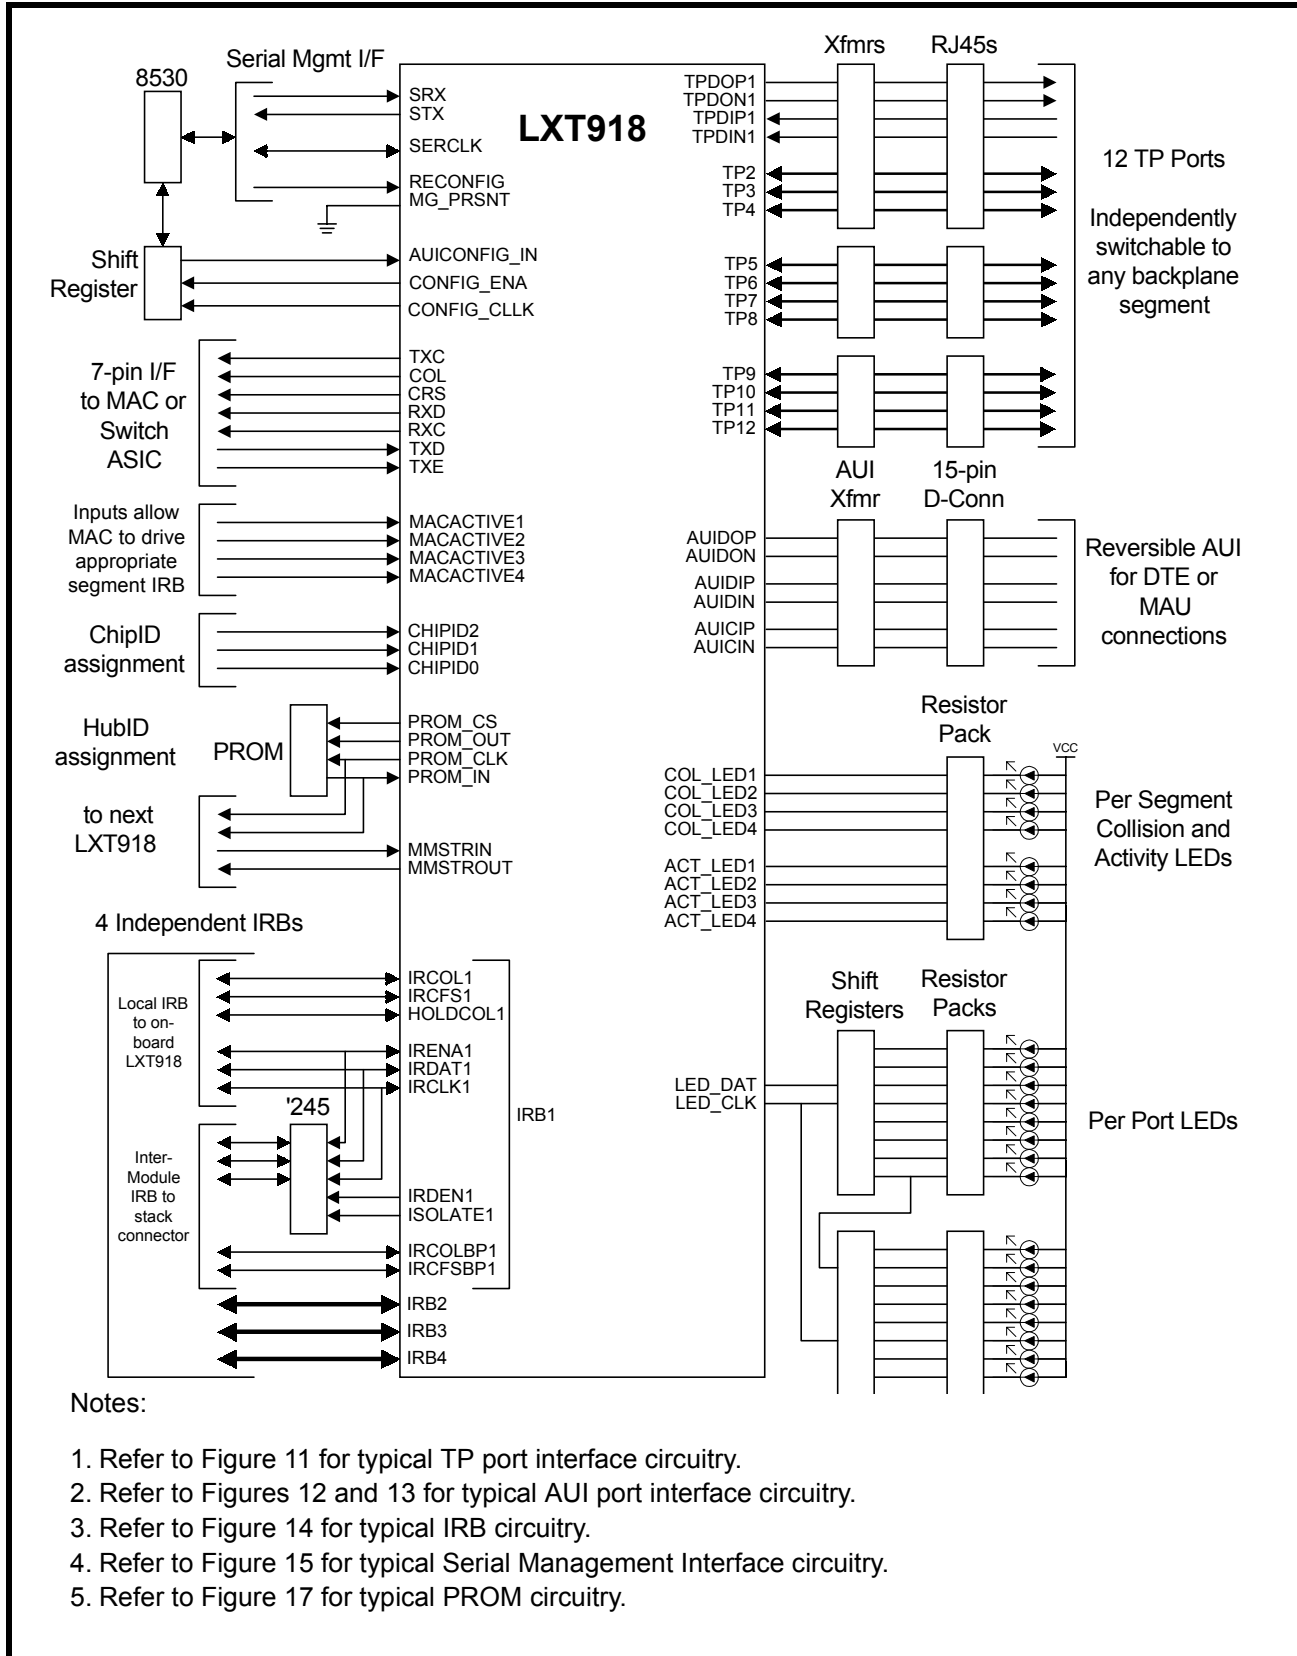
Serial Mgmt I/F

8530

SRX
STX
SERCLK
RECONFIG
MG_PRSNT

LXT918

Shift Register

AUICONFIG_IN
CONFIG_ENA
CONFIG_CLLK

7-pin I/F to MAC or Switch ASIC

TXC
COL
CRS
RXD
RXC
TXD
TXE

Inputs allow MAC to drive appropriate segment IRB

MACACTIVE1
MACACTIVE2
MACACTIVE3
MACACTIVE4

ChipID assignment

CHIPID2
CHIPID1
CHIPID0

HubID assignment

PROM

PROM_CS
PROM_OUT
PROM_CLK
PROM_IN

to next LXT918

MMSTRIN
MMSTROUT

4 Independent IRBs

Local IRB to on-board LXT918

IRCOL1
IRCFS1
HOLDCOL1
IRENA1
IRDAT1
IRCLK1

'245

Inter-Module IRB to stack connector

IRDEN1
ISOLATE1
IRCOLBP1
IRCFSBP1

IRB1

IRB2
IRB3
IRB4

Xfmrs

RJ45s

TPDOP1
TPDON1
TPDIP1
TPDIN1
TP2
TP3
TP4
TP5
TP6
TP7
TP8
TP9
TP10
TP11
TP12

12 TP Ports

Independently switchable to any backplane segment

AUI Xfmr

15-pin D-Conn

AUIDOP
AUIDON
AUIDIP
AUIDIN
AUICIP
AUICIN

Reversible AUI for DTE or MAU connections

Resistor Pack

VCC

COL_LED1
COL_LED2
COL_LED3
COL_LED4
ACT_LED1
ACT_LED2
ACT_LED3
ACT_LED4

Per Segment Collision and Activity LEDs

Shift Registers

Resistor Packs

LED_DAT
LED_CLK

Per Port LEDs

Notes:

1. Refer to Figure 11 for typical TP port interface circuitry.
2. Refer to Figures 12 and 13 for typical AUI port interface circuitry.
3. Refer to Figure 14 for typical IRB circuitry.
4. Refer to Figure 15 for typical Serial Management Interface circuitry.
5. Refer to Figure 17 for typical PROM circuitry.